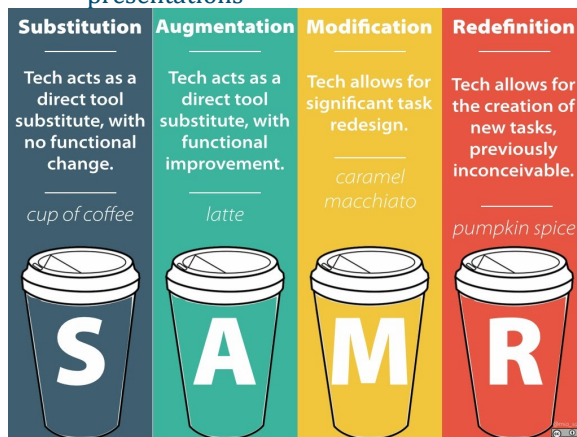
presentations

Substitution
Tech acts as a direct tool substitute, with no functional change.
cup of coffee
S

Augmentation
Tech acts as a direct tool substitute, with functional improvement.
latte
A

Modification
Tech allows for significant task redesign.
caramel macchiato
M

Redefinition
Tech allows for the creation of new tasks, previously inconceivable.
pumpkin spice
R